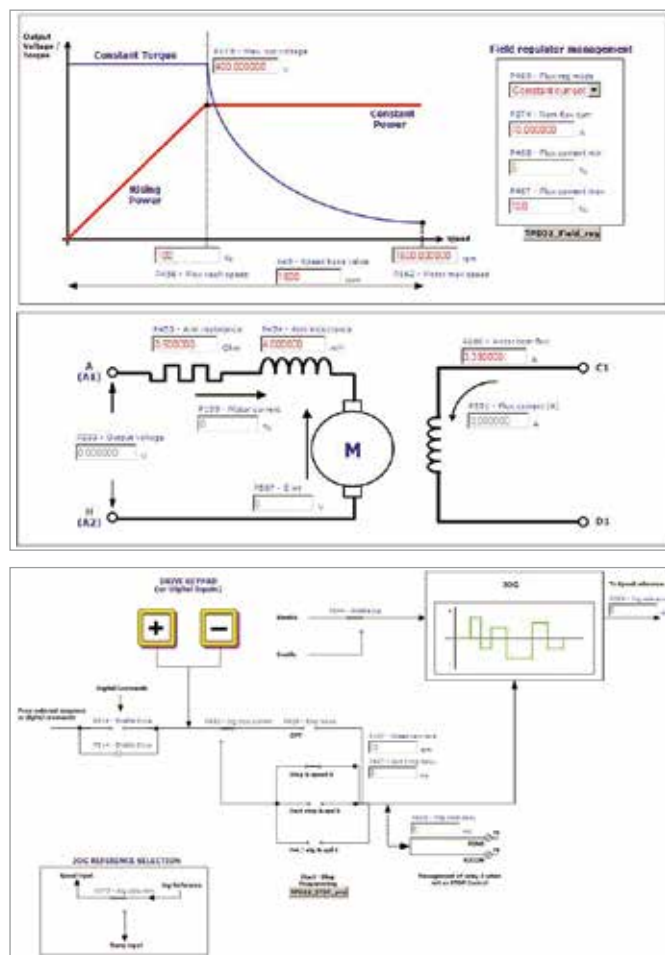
Output Voltage / torque

Constant Torque

P4?? - Max out voltage
400.000000 V

Constant Power

Rising Power

Speed

100 %

P436 - Flux reach speed

P45 - Speed base value
1800 rpm

1500.000000 rpm

P462 - Motor max speed

Field regulator management

P469 - Flux reg mode
Constant current

P374 - Nom flux curr
10.000000 A

P468 - Flux current min
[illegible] %

P467 - Flux current max
100 %

TPB02_Field_reg

P453 - Arm resistance
0.500000 Ohm

P454 - Arm inductance
4.000000 mH

A (A1)

P199 - Motor current
0 %

P233 - Output voltage
0.000000 V

M

P597 - E int
0 V

H (A2)

P490 - Actual flux curr
0.350000 A

P591 - Flux current [A]
0.000000 A

C1

D1

DRIVE KEYPAD (or Digital Inputs)

+

−

Enable

Enable

P?? - Enable jog

Digital Commands

Prog selected sequence or digital command

P?? - Enable inc

P?? - Enable dec

P?? - Jog reg current

P?? - Step base

OFF

Step & speed 0

Start step & spd 0

Jog selection

P?? - Speed ramp

rpm

P?? - Jog bias

P?? - Jog sequence

Start - Stop Programming

JOG

To Speed reference

Management of step 0 when set as STEP Control

JOG REFERENCE SELECTION

Speed input

Jog Reference

P??? - Jog selection

Ramp input